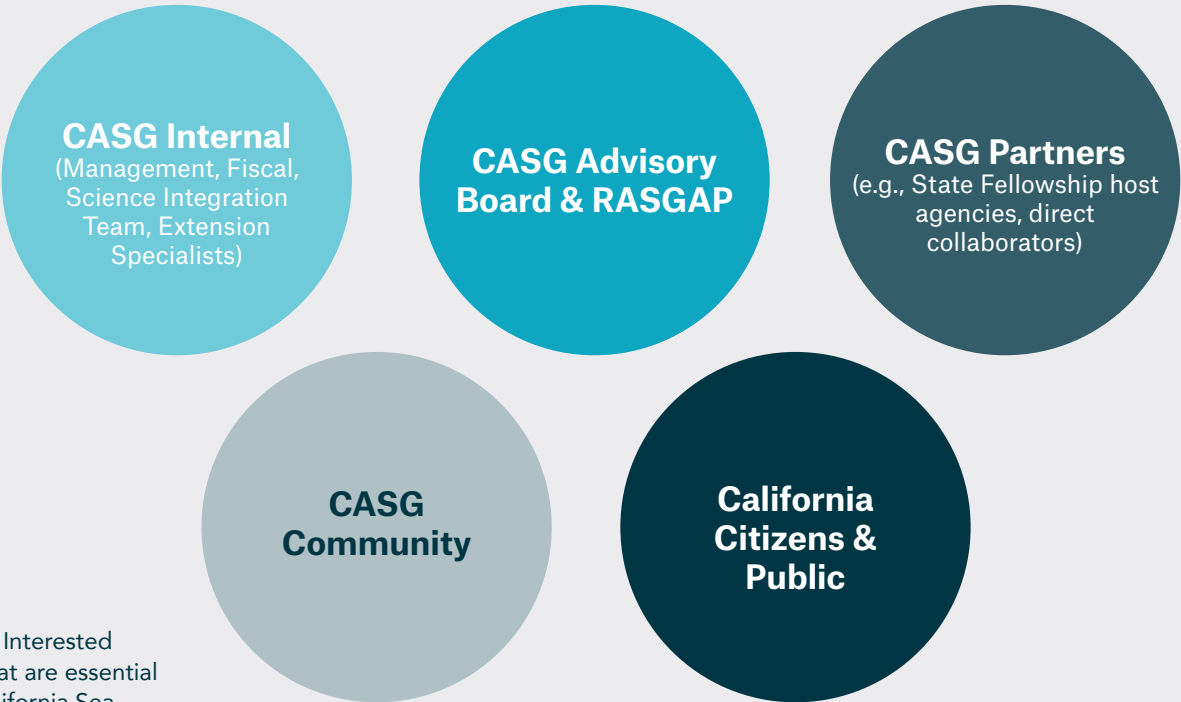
CASG Internal
(Management, Fiscal, Science Integration Team, Extension Specialists)

CASG Advisory Board & RASGAP

CASG Partners
(e.g., State Fellowship host agencies, direct collaborators)

CASG Community

California Citizens & Public

Interested
at are essential
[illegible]ifornia Sea